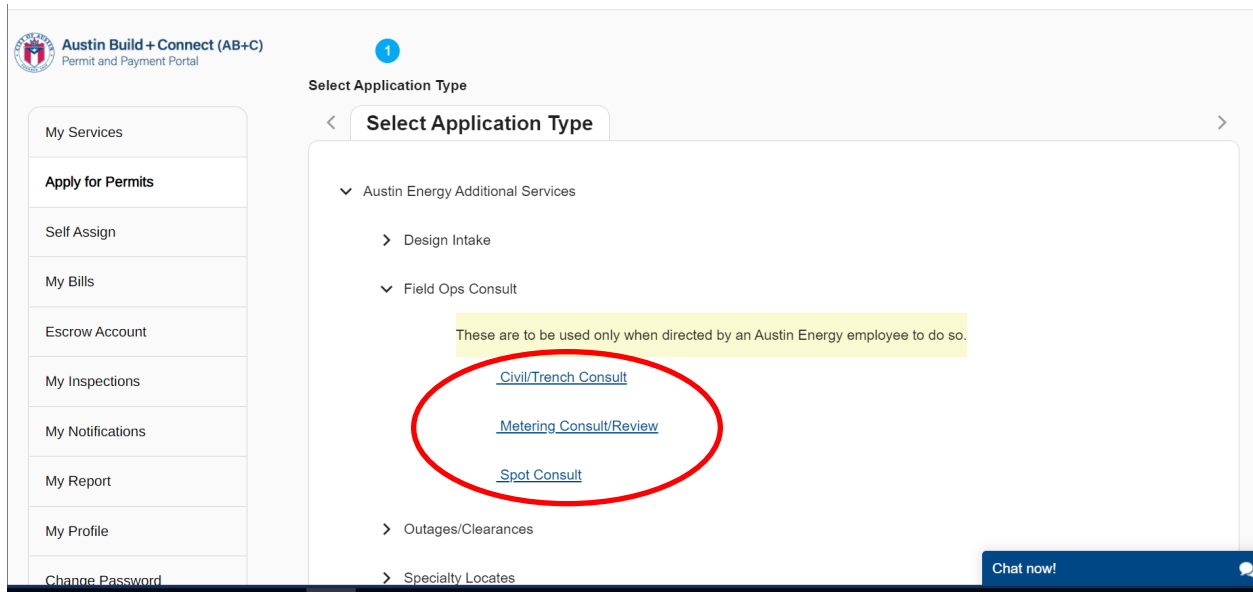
Austin Build + Connect (AB+C)
Permit and Payment Portal

1
Select Application Type

My Services
Apply for Permits
Self Assign
My Bills
Escrow Account
My Inspections
My Notifications
My Report
My Profile
Change Password

Select Application Type

Austin Energy Additional Services
Design Intake
Field Ops Consult
These are to be used only when directed by an Austin Energy employee to do so.
Civil/Trench Consult
Metering Consult/Review
Spot Consult
Outages/Clearances
Specialty Locates

Chat now!